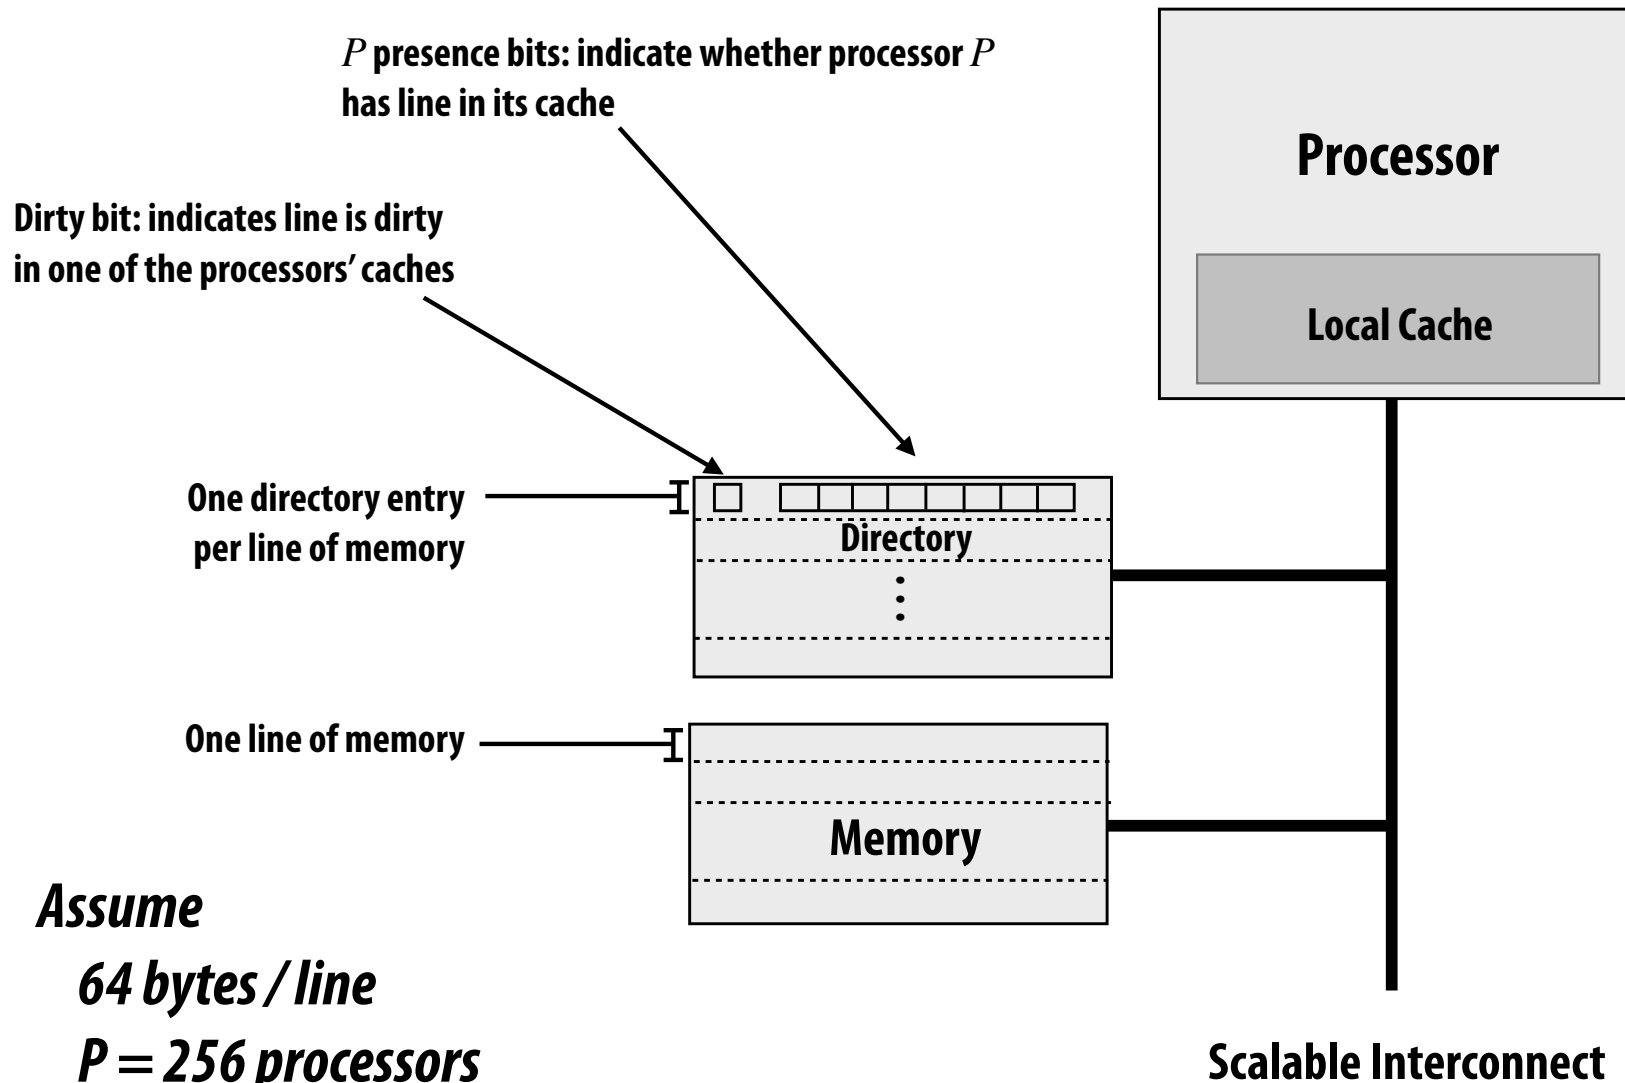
$P$ presence bits: indicate whether processor $P$ has line in its cache

Processor

Dirty bit: indicates line is dirty in one of the processors' caches

Local Cache

One directory entry per line of memory

Directory

One line of memory

Memory

Assume
64 bytes / line
P = 256 processors

Scalable Interconnect